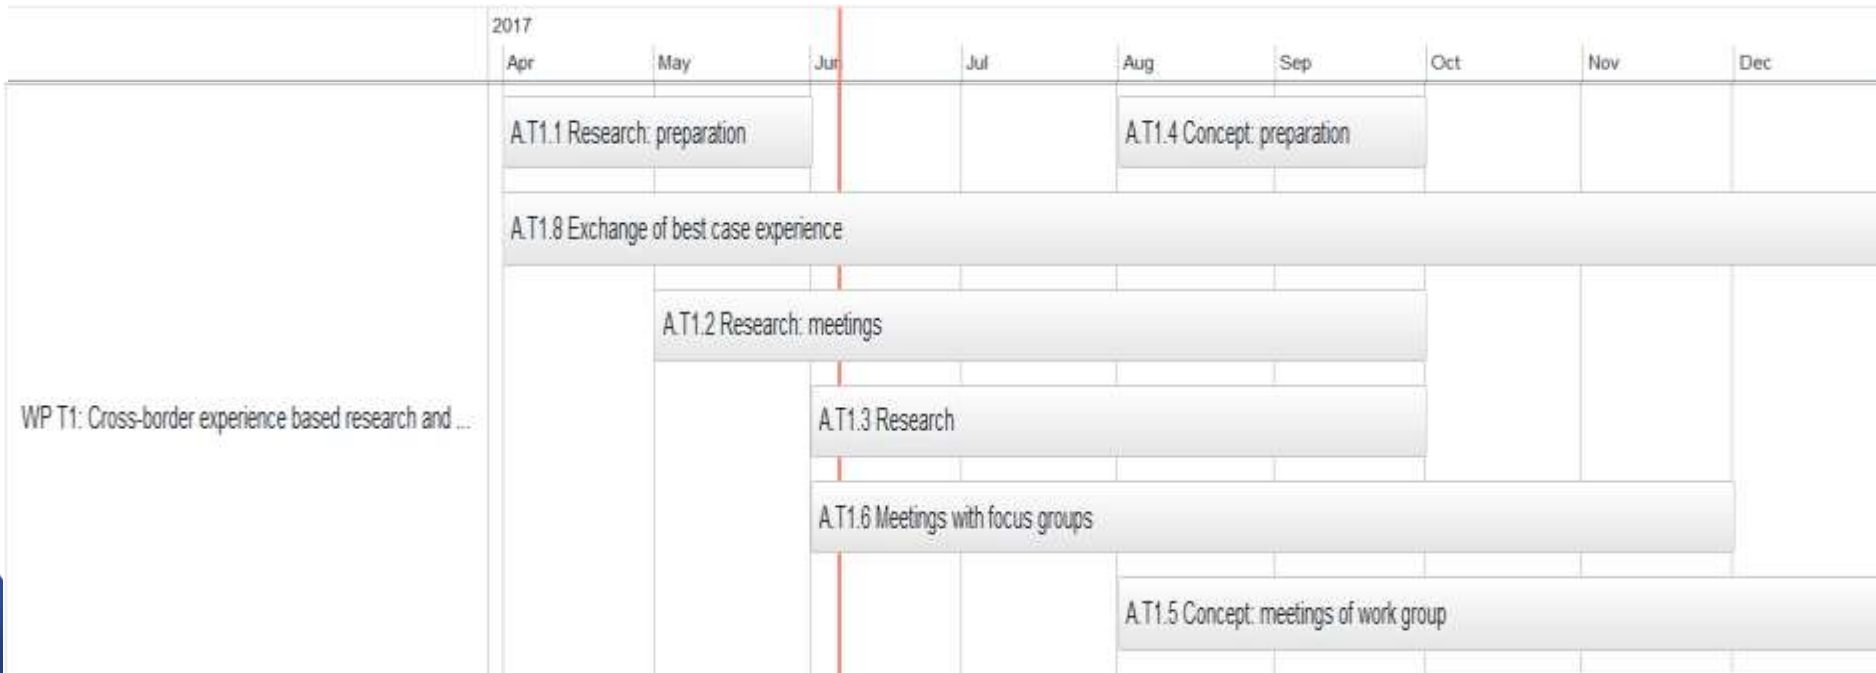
2017

Apr May Jun Jul Aug Sep Oct Nov Dec

A.T1.1 Research: preparation

A.T1.4 Concept: preparation

A.T1.8 Exchange of best case experience

A.T1.2 Research: meetings

WP T1: Cross-border experience based research and ...

A.T1.3 Research

A.T1.6 Meetings with focus groups

A.T1.5 Concept: meetings of work group